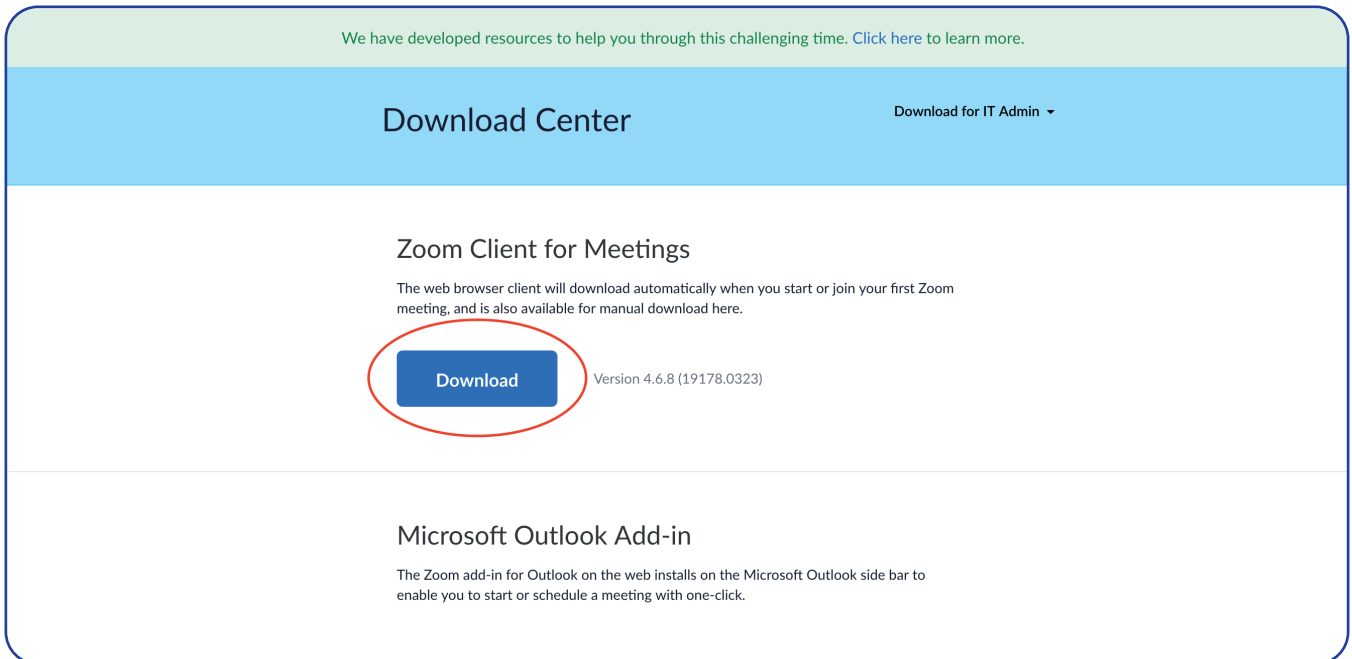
We have developed resources to help you through this challenging time. Click here to learn more.

Download Center

Download for IT Admin

Zoom Client for Meetings

The web browser client will download automatically when you start or join your first Zoom meeting, and is also available for manual download here.

Download

Version 4.6.8 (19178.0323)

Microsoft Outlook Add-in

The Zoom add-in for Outlook on the web installs on the Microsoft Outlook side bar to enable you to start or schedule a meeting with one-click.